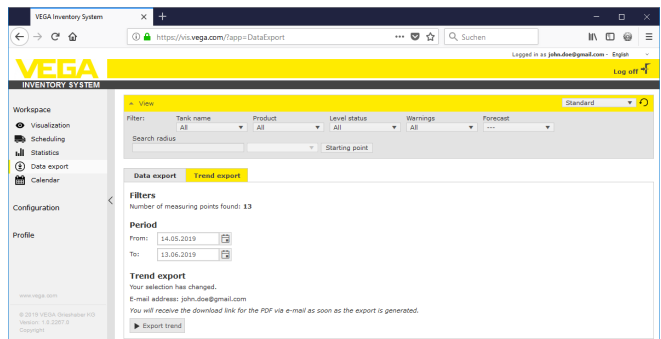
VEGA Inventory System

https://vis.vega.com/?app=DataExport

Suchen

Logged in as john.doe@gmail.com - English

VEGA
INVENTORY SYSTEM

Log off

Workspace
Visualization
Scheduling
Statistics
Data export
Calendar

Configuration

Profile

www.vega.com

© 2019 VEGA Grieshaber KG
Version: 1.0.2287.0
Copyright

View

Standard

Filter: Tank name All | Product All | Level status All | Warnings All | Forecast ---

Search radius

Starting point

Data export | Trend export

Filters
Number of measuring points found: 13

Period
From: 14.05.2019
To: 13.06.2019

Trend export
Your selection has changed.
E-mail address: john.doe@gmail.com
You will receive the download link for the PDF via e-mail as soon as the export is generated.

Export trend